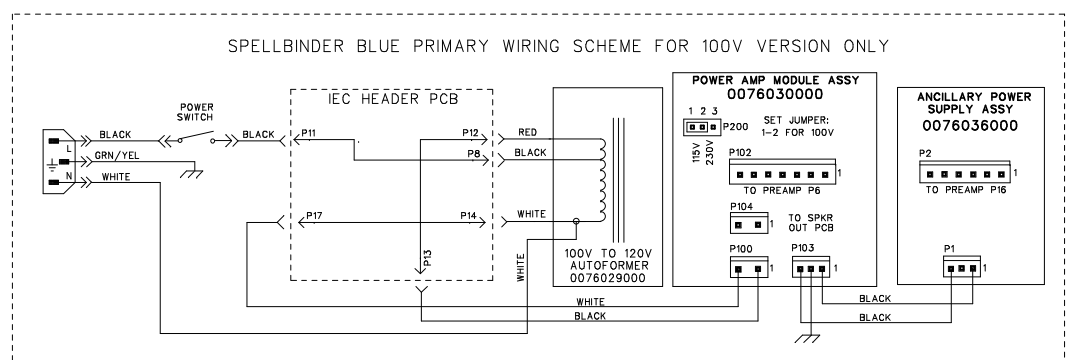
SPELLBINDER BLUE PRIMARY WIRING SCHEME FOR 100V VERSION ONLY

L
N
BLACK
GRN/YEL
WHITE

POWER SWITCH
BLACK

IEC HEADER PCB
P11
P12
P8
P17
P14
P13

RED
BLACK
WHITE
WHITE

100V TO 120V AUTOFORMER 0076029000

POWER AMP MODULE ASSY
0076030000
1 2 3
P200
SET JUMPER: 1–2 FOR 100V
115V
230V
P102
TO PREAMP P6
1
P104
TO SPKR OUT PCB
P100
1
P103
1

ANCILLARY POWER SUPPLY ASSY
0076036000
P2
TO PREAMP P16
1
P1
1

WHITE
BLACK
BLACK
BLACK